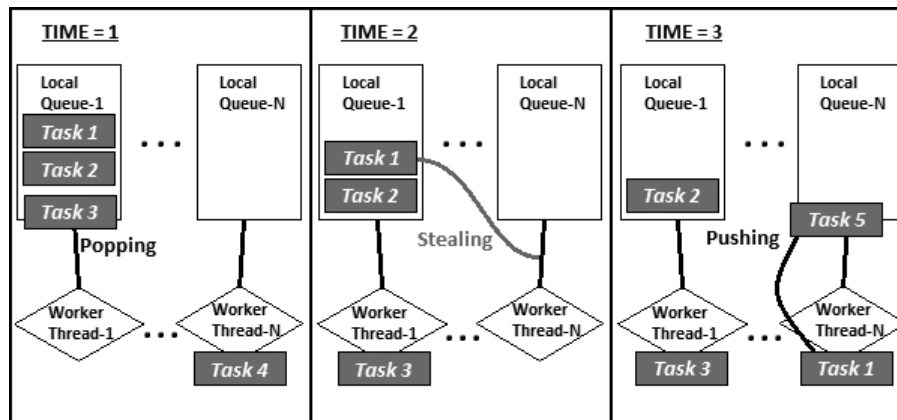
TIME = 1

Local Queue-1
Task 1
Task 2
Task 3
...
Local Queue-N
Popping
Worker Thread-1
...
Worker Thread-N
Task 4

TIME = 2

Local Queue-1
Task 1
Task 2
...
Local Queue-N
Stealing
Worker Thread-1
...
Worker Thread-N
Task 3

TIME = 3

Local Queue-1
Task 2
...
Local Queue-N
Pushing
Task 5
Worker Thread-1
...
Worker Thread-N
Task 3
Task 1